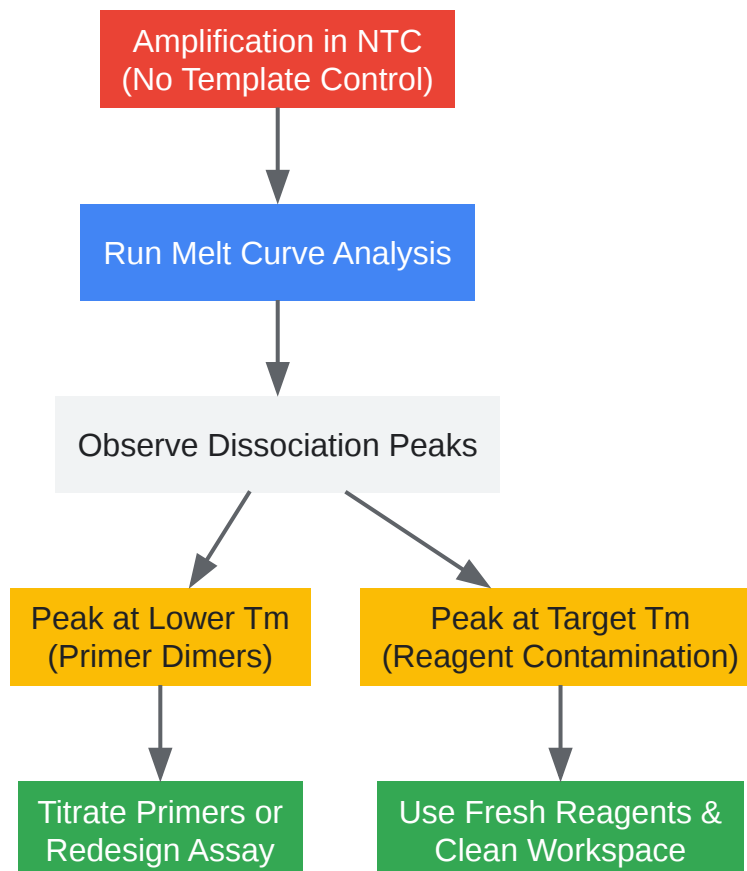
Amplification in NTC
(No Template Control)

Run Melt Curve Analysis

Observe Dissociation Peaks

Peak at Lower Tm
(Primer Dimers)

Peak at Target Tm
(Reagent Contamination)

Titrate Primers or
Redesign Assay

Use Fresh Reagents &
Clean Workspace